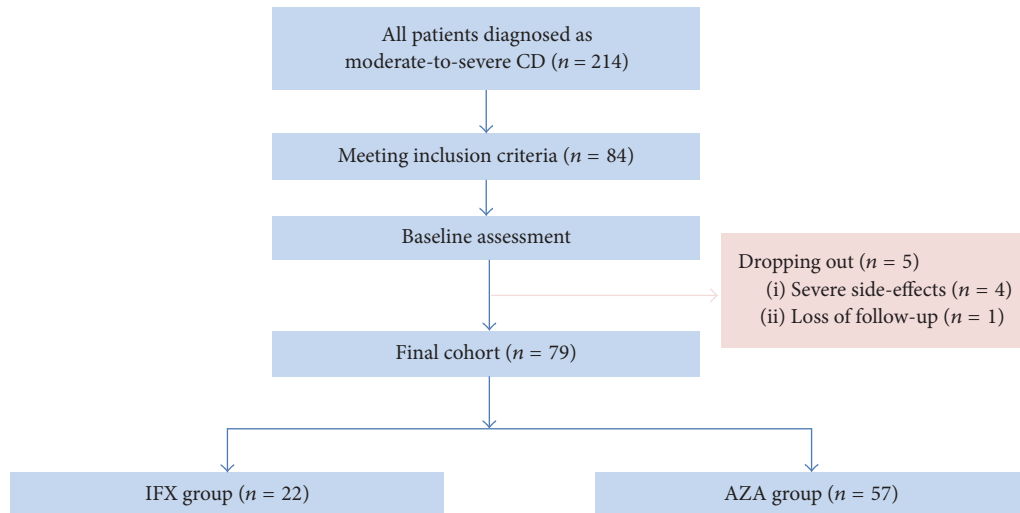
All patients diagnosed as moderate-to-severe CD ($n = 214$)

Meeting inclusion criteria ($n = 84$)

Baseline assessment

Dropping out ($n = 5$)
(i) Severe side-effects ($n = 4$)
(ii) Loss of follow-up ($n = 1$)

Final cohort ($n = 79$)

IFX group ($n = 22$)

AZA group ($n = 57$)